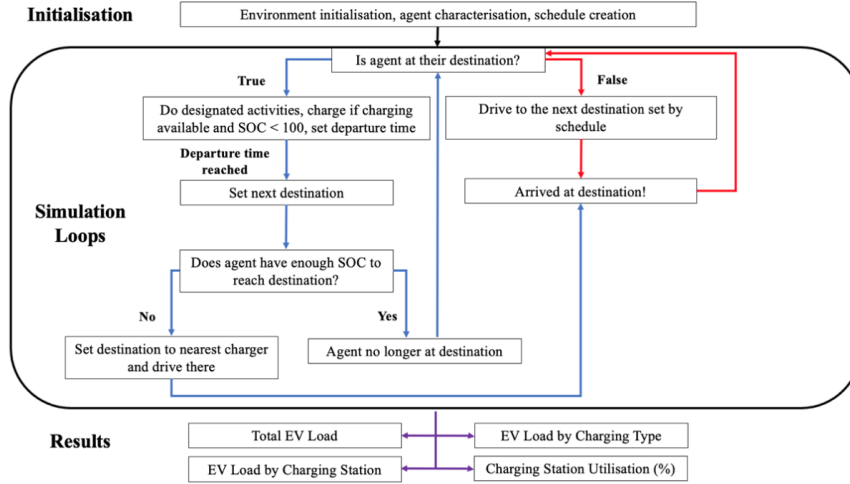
Initialisation

Environment initialisation, agent characterisation, schedule creation

Is agent at their destination?

True

False

Do designated activities, charge if charging available and SOC < 100, set departure time

Drive to the next destination set by schedule

Departure time reached

Set next destination

Arrived at destination!

Simulation Loops

Does agent have enough SOC to reach destination?

No

Yes

Set destination to nearest charger and drive there

Agent no longer at destination

Results

Total EV Load

EV Load by Charging Type

EV Load by Charging Station

Charging Station Utilisation (%)